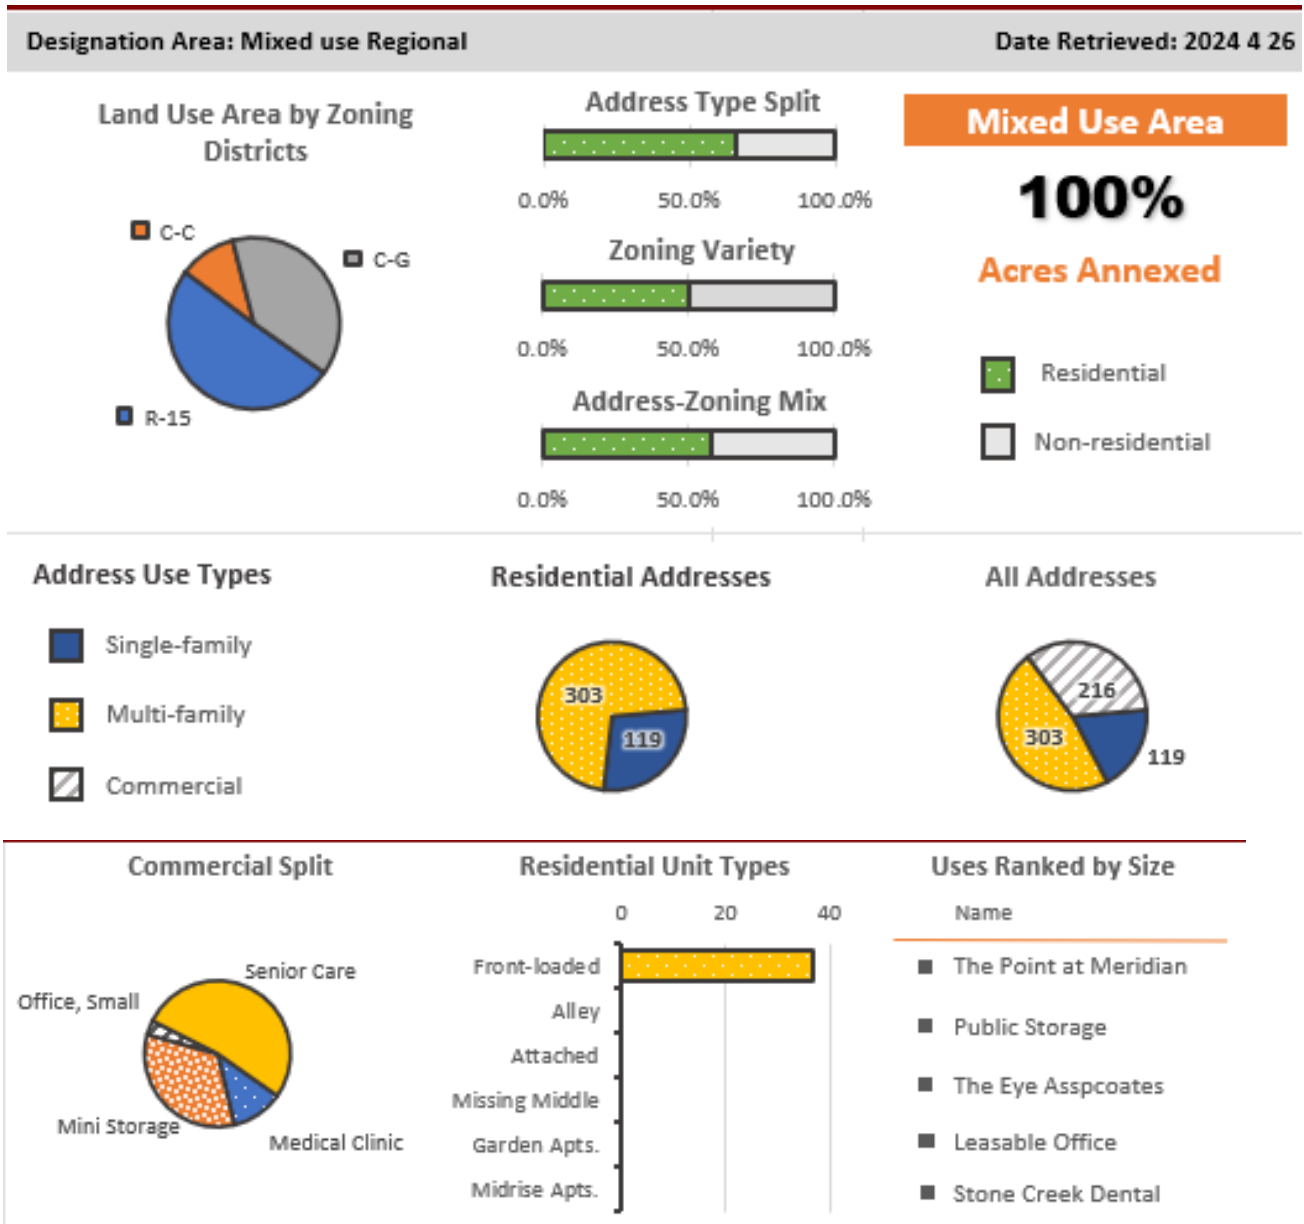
Designation Area: Mixed use Regional

Date Retrieved: 2024 4 26

Land Use Area by Zoning Districts

C-C

C-G

R-15

Address Type Split

0.0% 50.0% 100.0%

Zoning Variety

0.0% 50.0% 100.0%

Address-Zoning Mix

0.0% 50.0% 100.0%

Mixed Use Area

100%

Acres Annexed

Residential

Non-residential

Address Use Types

Single-family

Multi-family

Commercial

Residential Addresses

303

119

All Addresses

216

303

119

Commercial Split

Senior Care

Office, Small

Mini Storage

Medical Clinic

Residential Unit Types

0 20 40

Front-loaded

Alley

Attached

Missing Middle

Garden Apts.

Midrise Apts.

Uses Ranked by Size

Name

The Point at Meridian

Public Storage

The Eye Asspcoates

Leasable Office

Stone Creek Dental